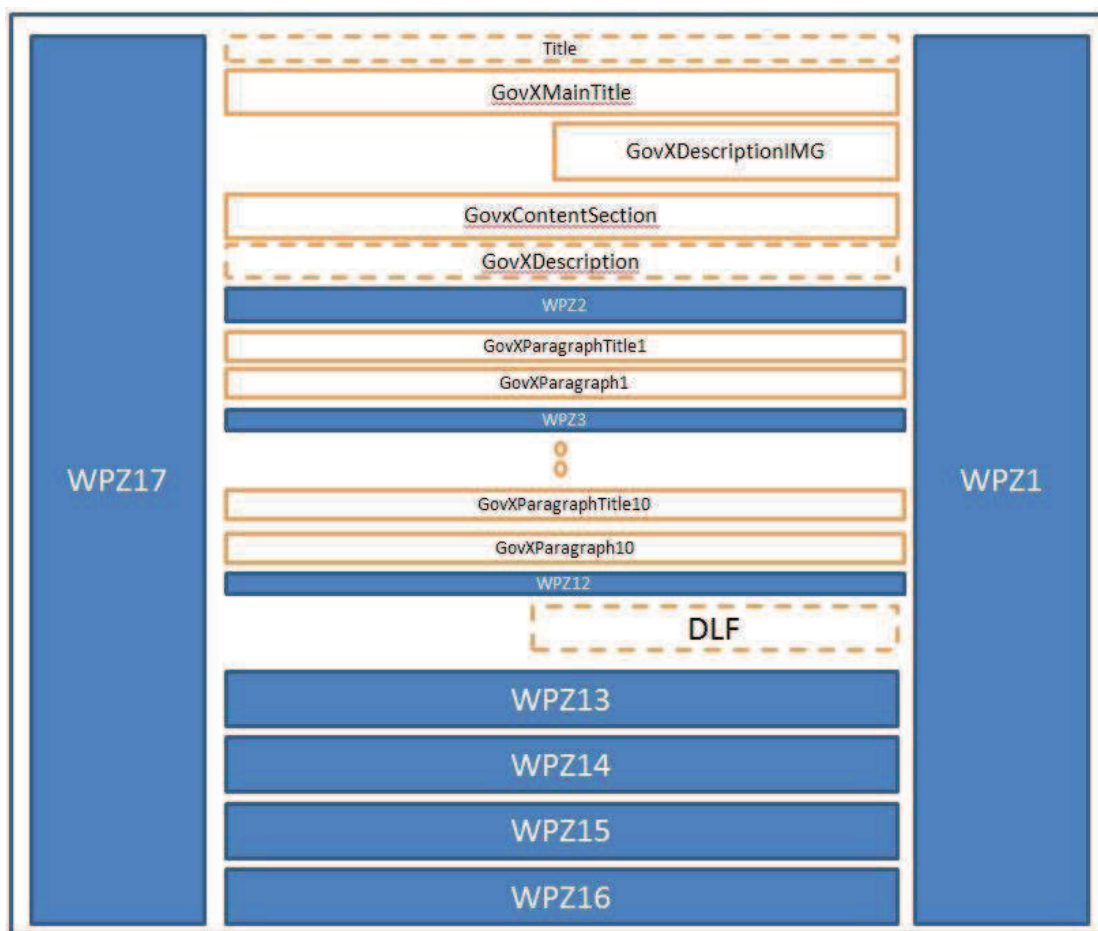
WPZ17

Title

GovXMainTitle

GovXDescriptionIMG

GovxContentSection

GovXDescription

WPZ2

GovXParagraphTitle1

GovXParagraph1

WPZ3

GovXParagraphTitle10

GovXParagraph10

WPZ12

DLF

WPZ13

WPZ14

WPZ15

WPZ16

WPZ1